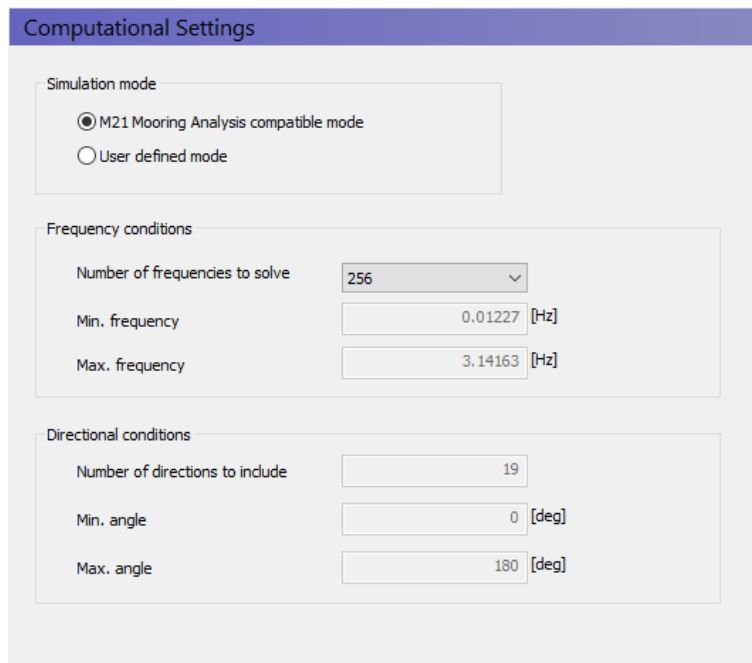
Computational Settings

Simulation mode

M21 Mooring Analysis compatible mode

User defined mode

Frequency conditions

Number of frequencies to solve 256

Min. frequency 0.01227 [Hz]

Max. frequency 3.14163 [Hz]

Directional conditions

Number of directions to include 19

Min. angle 0 [deg]

Max. angle 180 [deg]